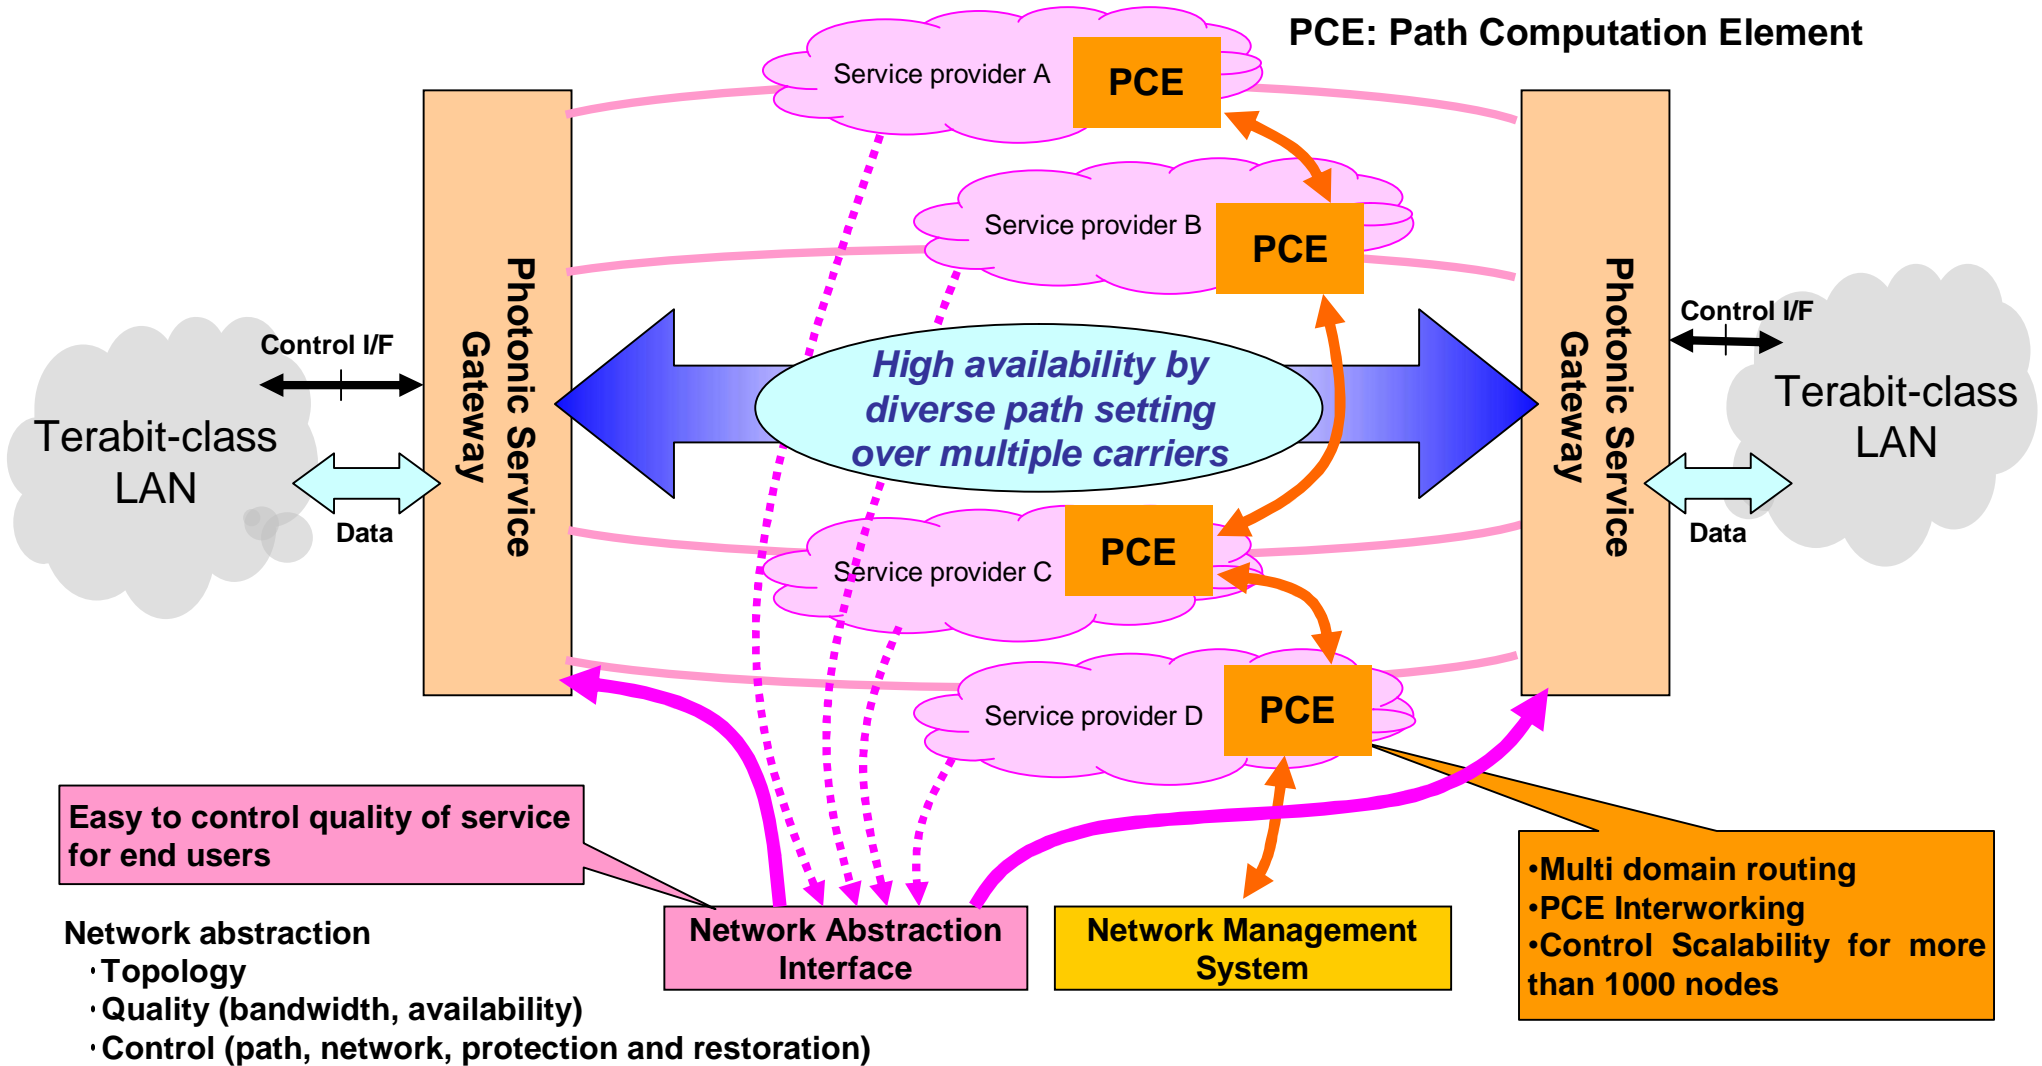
PCE: Path Computation Element

Service provider A
PCE

Service provider B
PCE

Control I/F
Terabit-class LAN
Data

Photonic Service Gateway

High availability by diverse path setting over multiple carriers

Photonic Service Gateway

Control I/F
Terabit-class LAN
Data

Service provider C
PCE

Service provider D
PCE

Easy to control quality of service for end users

Network abstraction
・Topology
・Quality (bandwidth, availability)
・Control (path, network, protection and restoration)

Network Abstraction Interface

Network Management System

•Multi domain routing
•PCE Interworking
•Control Scalability for more than 1000 nodes